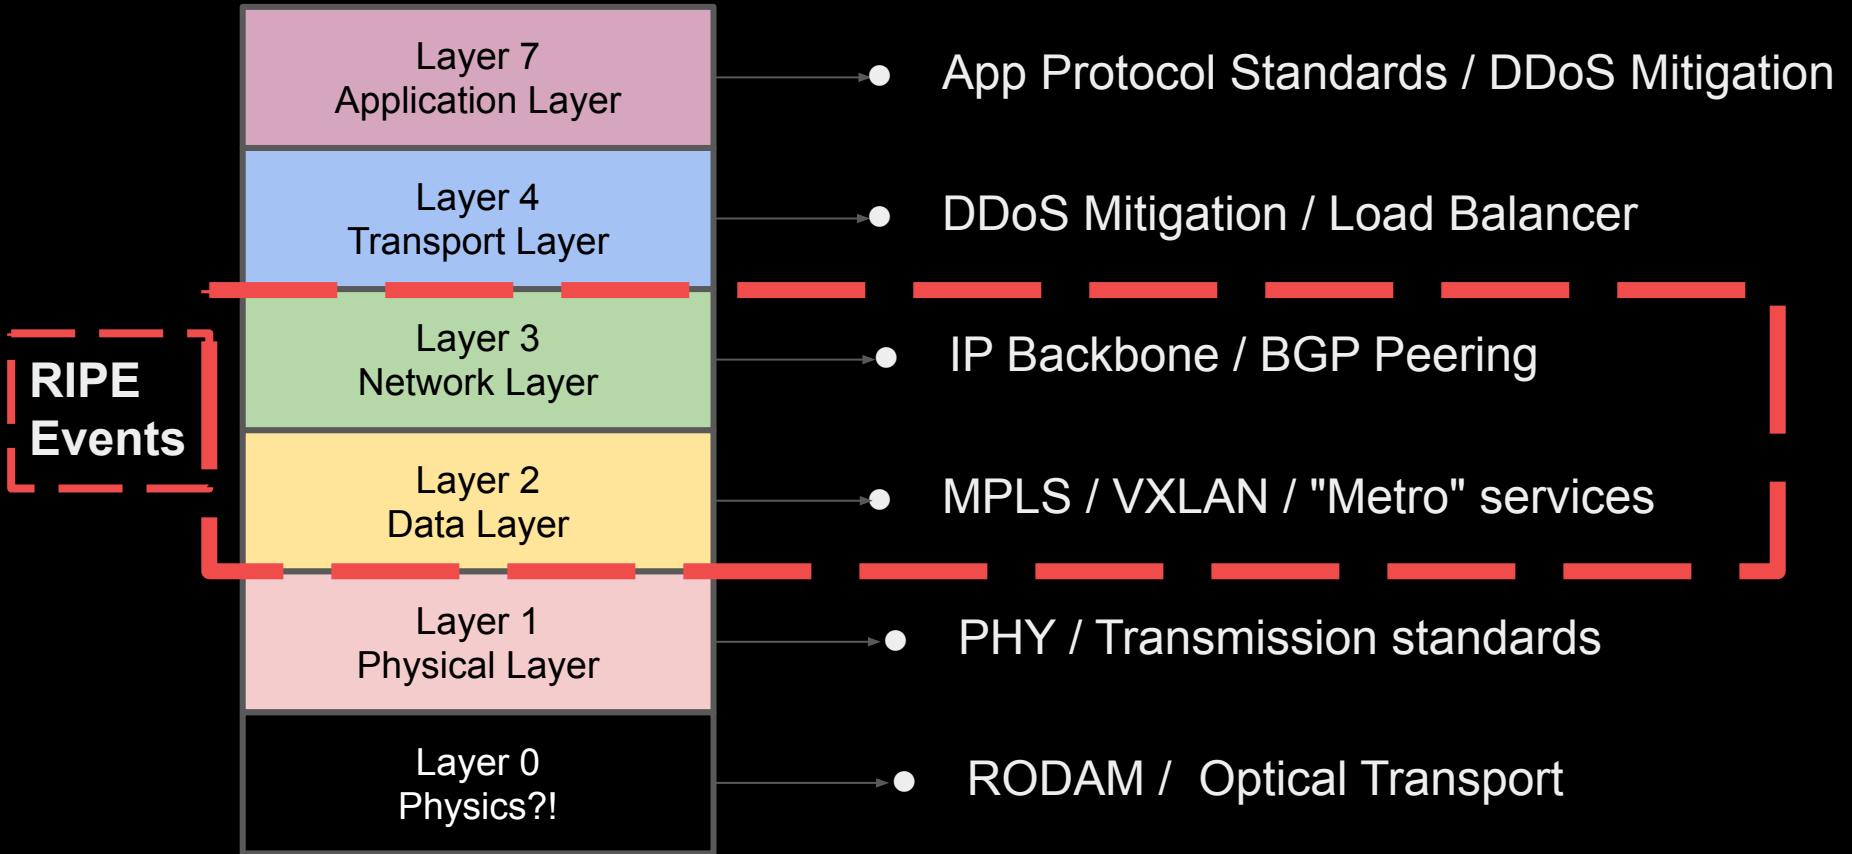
Layer 7
Application Layer

App Protocol Standards / DDoS Mitigation

Layer 4
Transport Layer

DDoS Mitigation / Load Balancer

RIPE Events

Layer 3
Network Layer

IP Backbone / BGP Peering

Layer 2
Data Layer

MPLS / VXLAN / "Metro" services

Layer 1
Physical Layer

PHY / Transmission standards

Layer 0
Physics?!

RODAM / Optical Transport